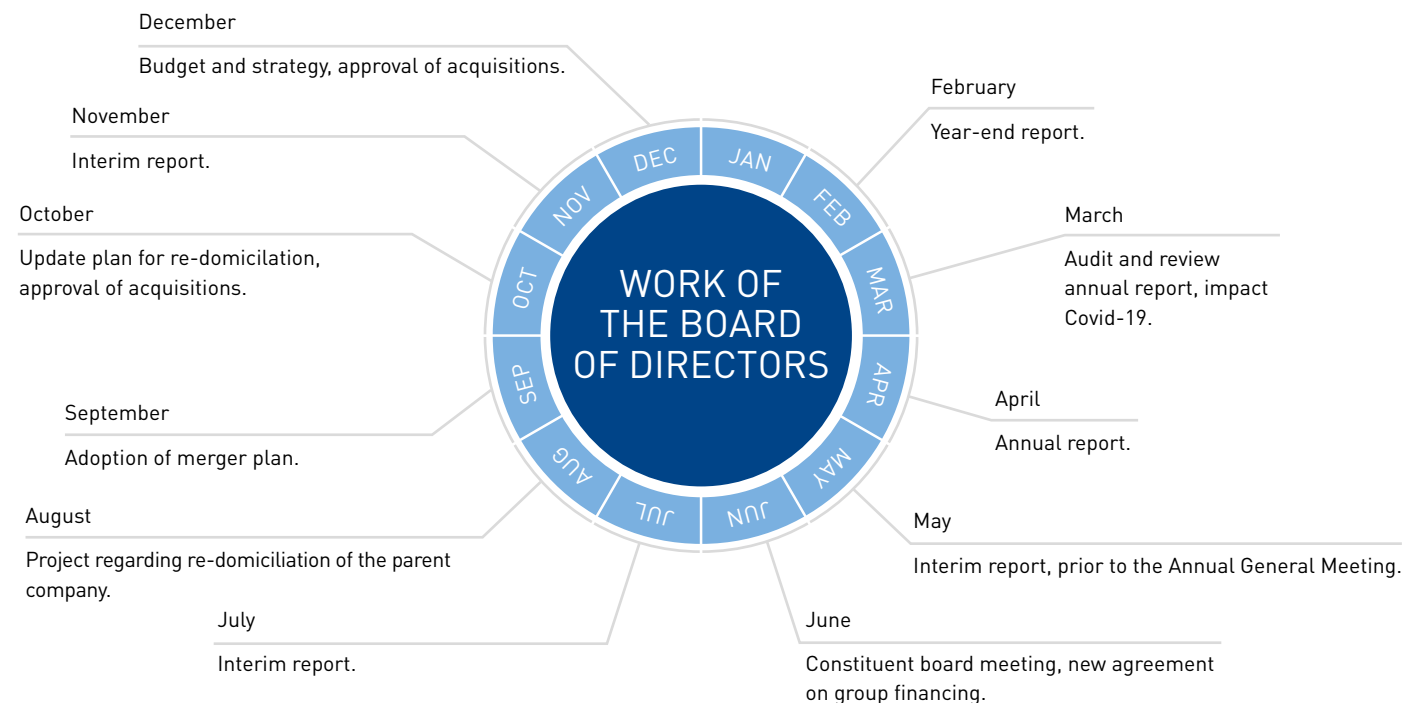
December

Budget and strategy, approval of acquisitions.

February

Year-end report.

November

Interim report.

October

Update plan for re-domicilation, approval of acquisitions.

March

Audit and review annual report, impact Covid-19.

WORK OF THE BOARD OF DIRECTORS

DEC JAN FEB MAR APR MAY JUN JUL AUG SEP OCT NOV

April

Annual report.

September

Adoption of merger plan.

August

Project regarding re-domiciliation of the parent company.

May

Interim report, prior to the Annual General Meeting.

July

Interim report.

June

Constituent board meeting, new agreement on group financing.